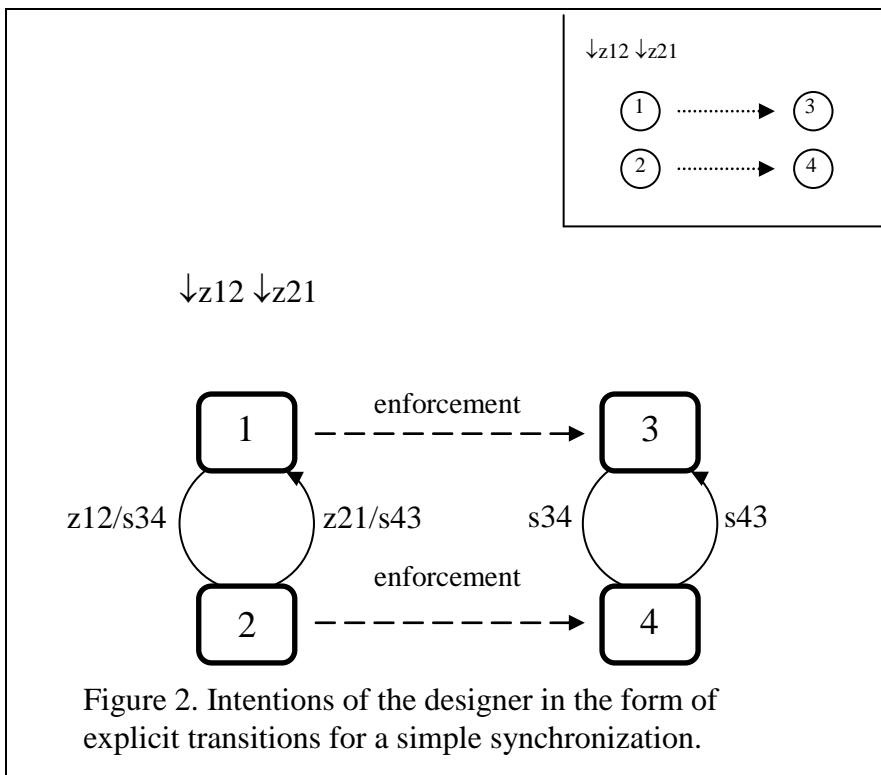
↓z12 ↓z21

1

3

2

4

↓z12 ↓z21

enforcement

1

3

z12/s34

z21/s43

s34

s43

enforcement

2

4

Figure 2. Intentions of the designer in the form of explicit transitions for a simple synchronization.